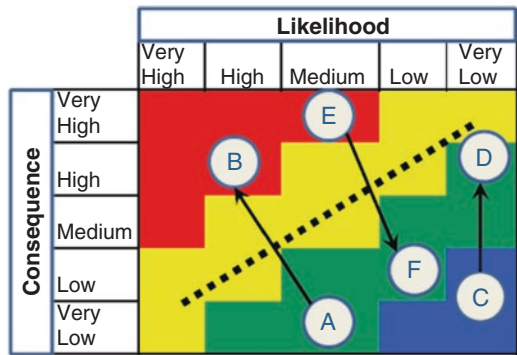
| | Likelihood | | | | |
|---|---|---|---|---|---|
| Consequence | Very High | High | Medium | Low | Very Low |
| Very High | | | E | | |
| High | | B | | | D |
| Medium | | | | | |
| Low | | | | F | C |
| Very Low | | | A | | |